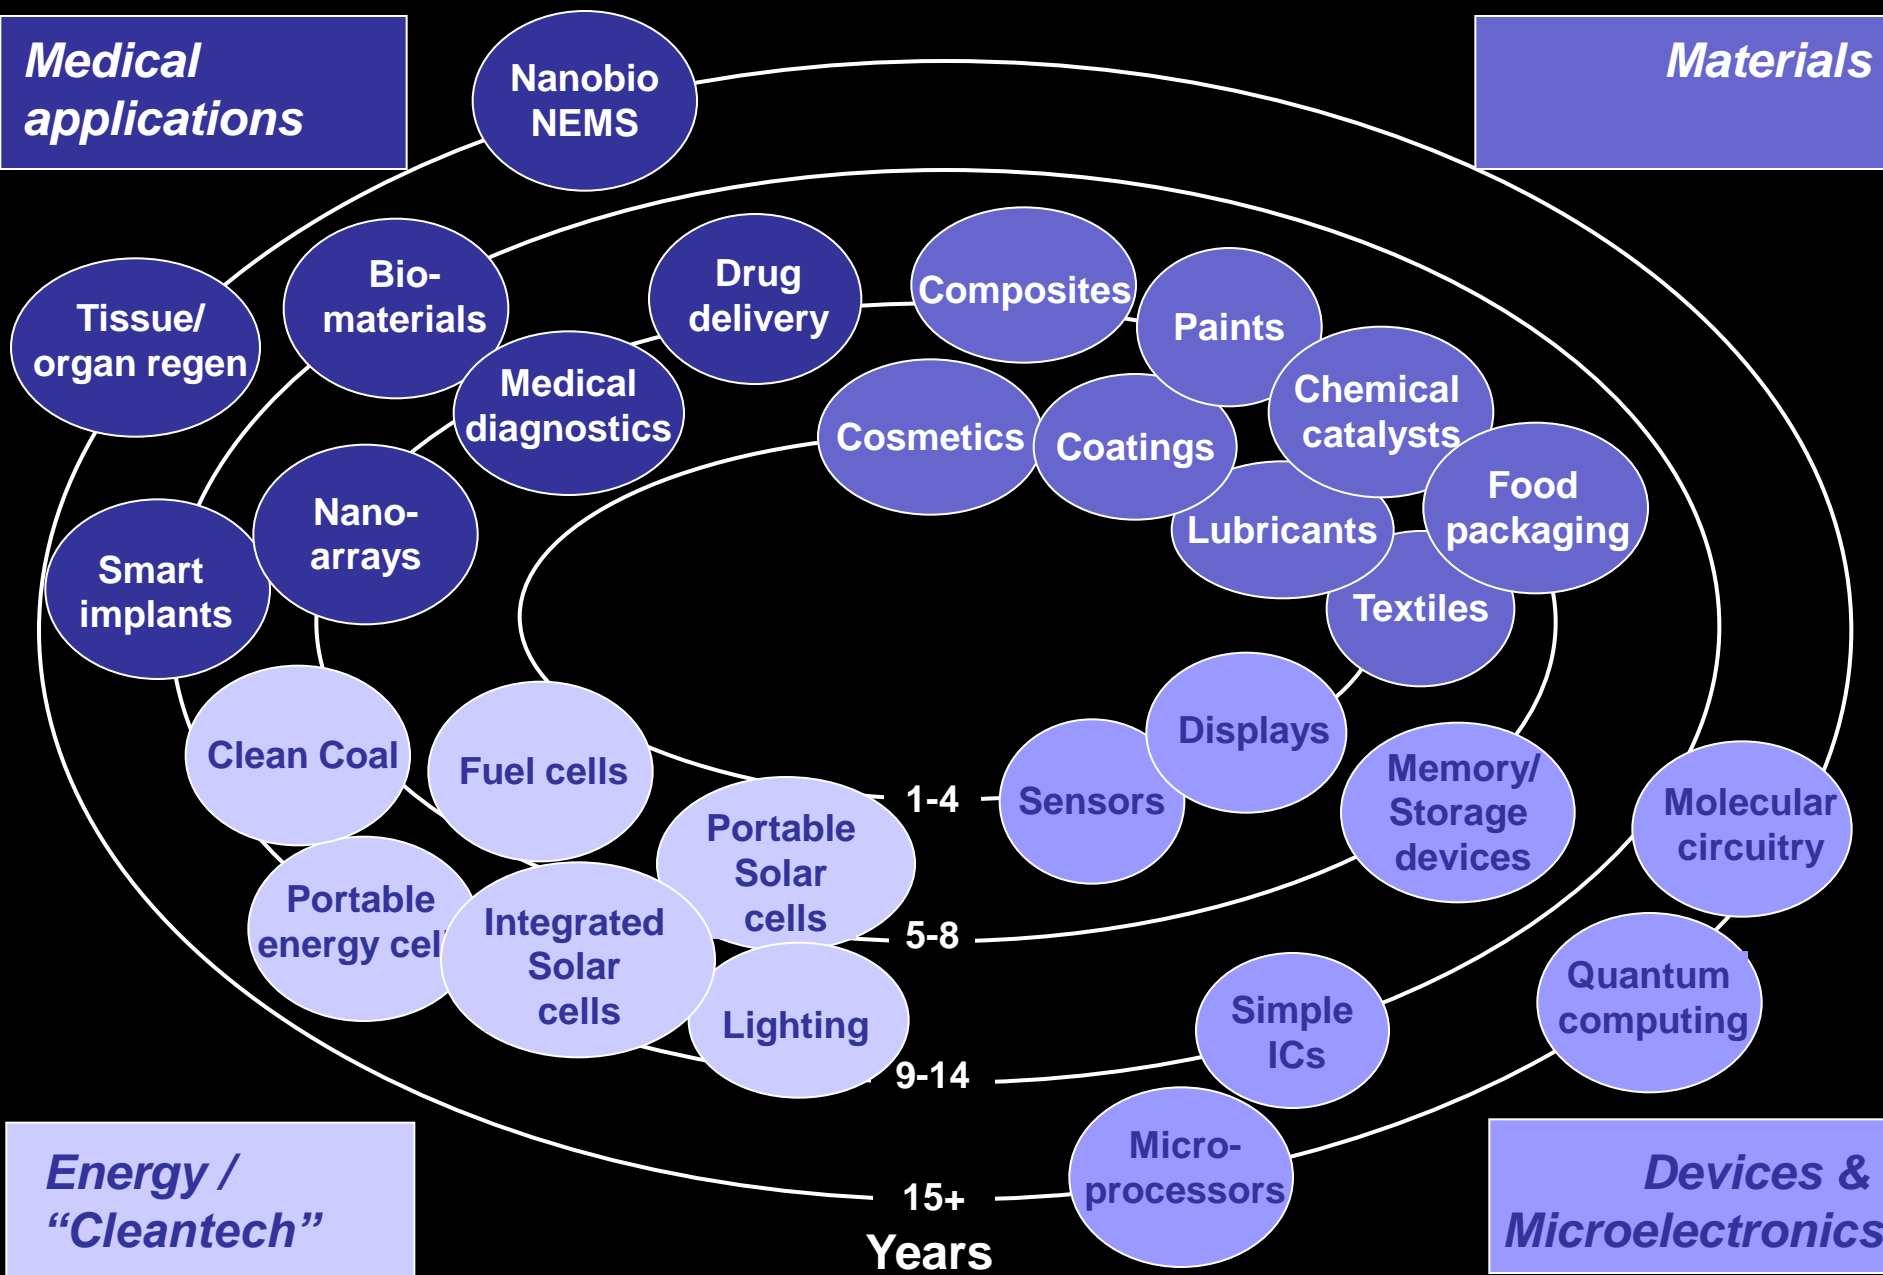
Medical applications

Materials

Nanobio NEMS

Tissue/ organ regen

Bio-materials

Drug delivery

Composites

Paints

Medical diagnostics

Chemical catalysts

Cosmetics

Coatings

Food packaging

Lubricants

Nano-arrays

Smart implants

Textiles

Displays

Clean Coal

Fuel cells

1-4

Sensors

Memory/ Storage devices

Molecular circuitry

Portable Solar cells

Portable energy cel

Integrated Solar cells

5-8

Quantum computing

Lighting

Simple ICs

9-14

Micro-processors

15+

Years

Energy / “Cleantech”

Devices & Microelectronics